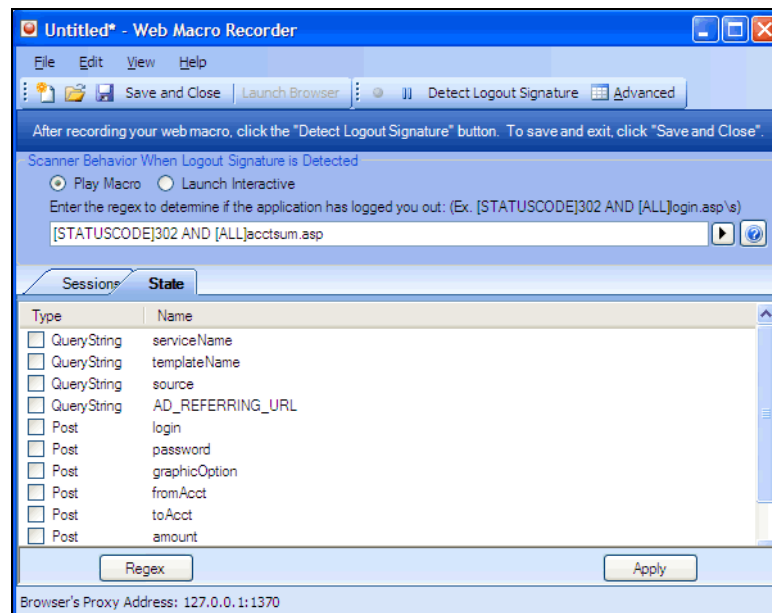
Untitled* - Web Macro Recorder

File Edit View Help

Save and Close | Launch Browser | Detect Logout Signature | Advanced

After recording your web macro, click the "Detect Logout Signature" button. To save and exit, click "Save and Close".

Scanner Behavior When Logout Signature is Detected

Play Macro Launch Interactive

Enter the regex to determine if the application has logged you out: (Ex. [STATUSCODE]302 AND [ALL]login.asp\s)

[STATUSCODE]302 AND [ALL]acctsum.asp

Sessions State

| Type | Name |
|---|---|
| QueryString | serviceName |
| QueryString | templateName |
| QueryString | source |
| QueryString | AD_REFERRING_URL |
| Post | login |
| Post | password |
| Post | graphicOption |
| Post | fromAcct |
| Post | toAcct |
| Post | amount |

Regex Apply

Browser's Proxy Address: 127.0.0.1:1370